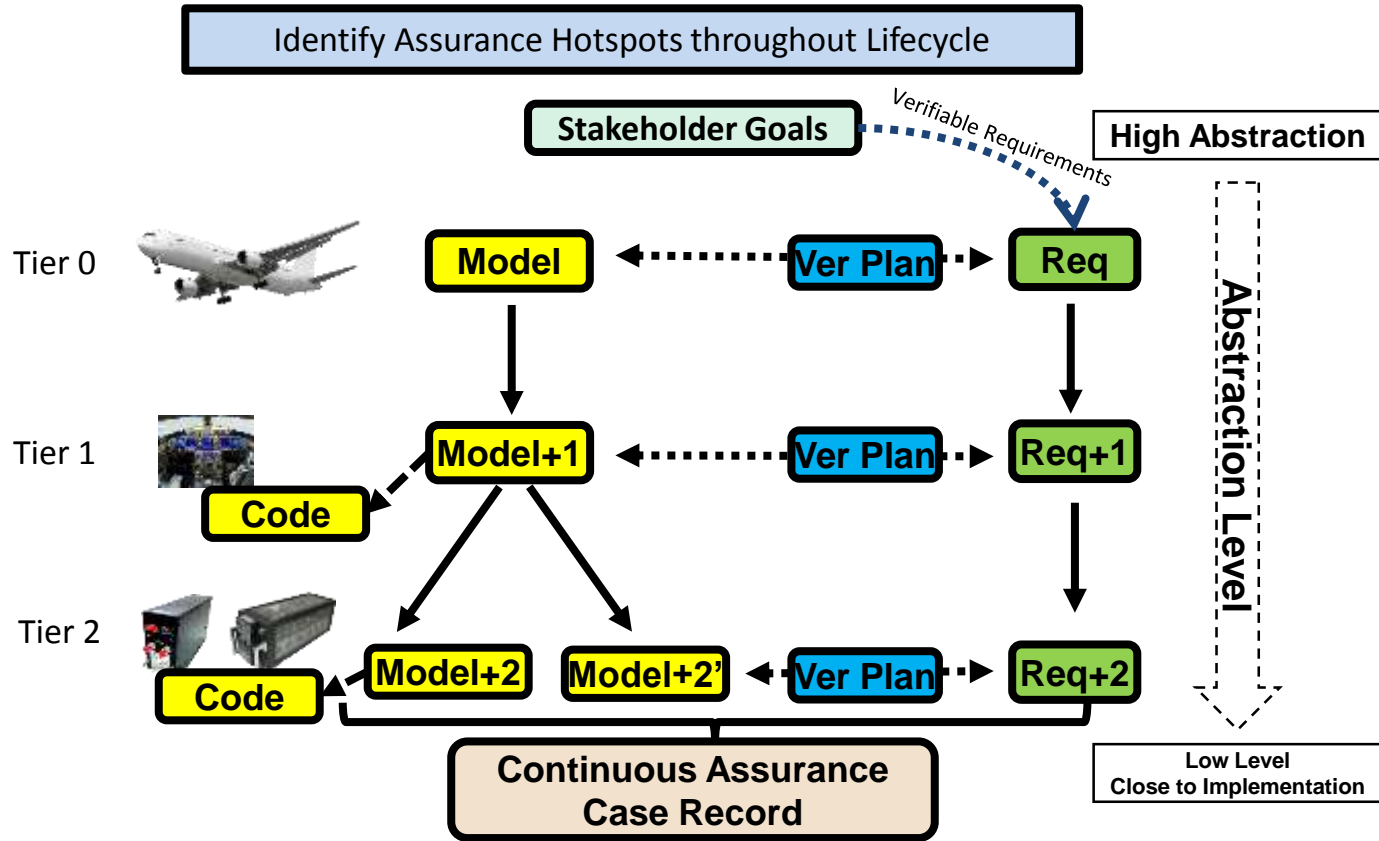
Identify Assurance Hotspots throughout Lifecycle

Stakeholder Goals

Verifiable Requirements

High Abstraction

Tier 0

Model

Ver Plan

Req

Abstraction Level

Tier 1

Model+1

Ver Plan

Req+1

Code

Tier 2

Model+2

Model+2’

Ver Plan

Req+2

Code

Continuous Assurance Case Record

Low Level
Close to Implementation